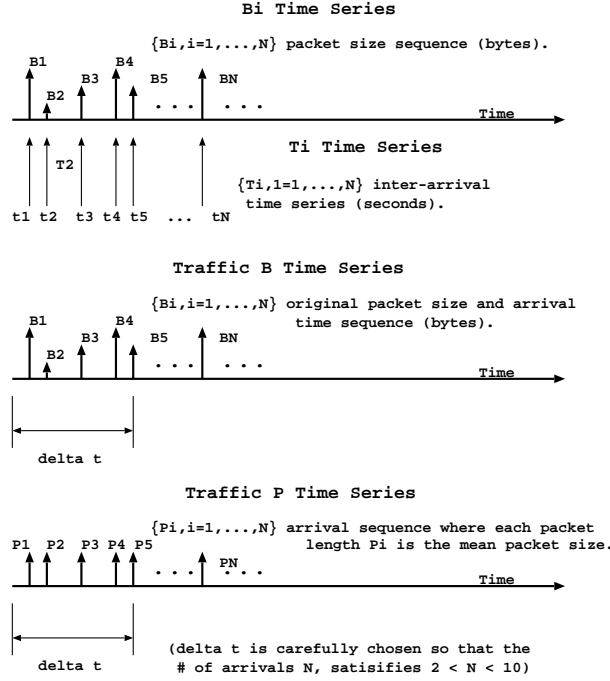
Bi Time Series

{Bi,i=1,...,N} packet size sequence (bytes).

B1 B2 B3 B4 B5 ... BN ...

Time

Ti Time Series

T2

{Ti,1=1,...,N} inter-arrival time series (seconds).

t1 t2 t3 t4 t5 ... tN

Traffic B Time Series

{Bi,i=1,...,N} original packet size and arrival time sequence (bytes).

B1 B2 B3 B4 B5 ... BN ...

Time

delta t

Traffic P Time Series

{Pi,i=1,...,N} arrival sequence where each packet length Pi is the mean packet size.

P1 P2 P3 P4 P5 ... PN ...

Time

delta t

(delta t is carefully chosen so that the # of arrivals N, satisifes 2 < N < 10)